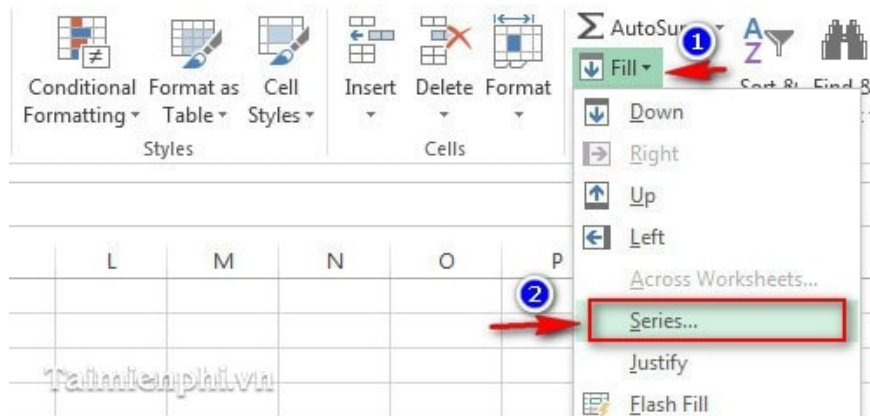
Conditional Formatting
Format as Table
Cell Styles
Styles
Insert
Delete
Format
Cells
Σ AutoSu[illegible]
1
Fill
Sort & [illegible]
Find & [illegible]
Down
Right
Up
Left
Across Worksheets...
2
Series...
Justify
Flash Fill
L
M
N
O
P
Taimienphi.vn